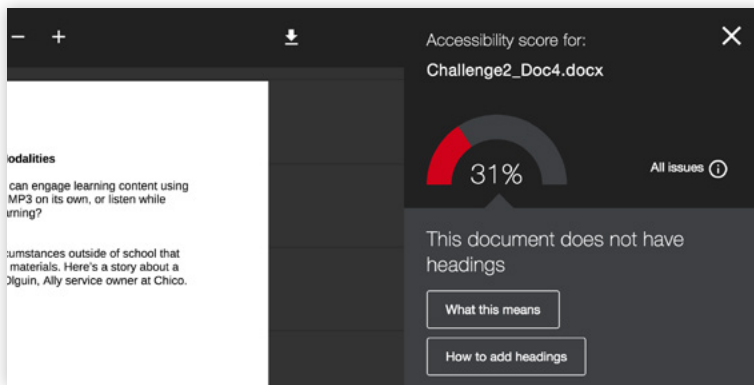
− +

odalities

can engage learning content using MP3 on its own, or listen while rning?

cumstances outside of school that materials. Here's a story about a Olguin, Ally service owner at Chico.

Accessibility score for:

Challenge2_Doc4.docx

31%

All issues

This document does not have headings

What this means

How to add headings